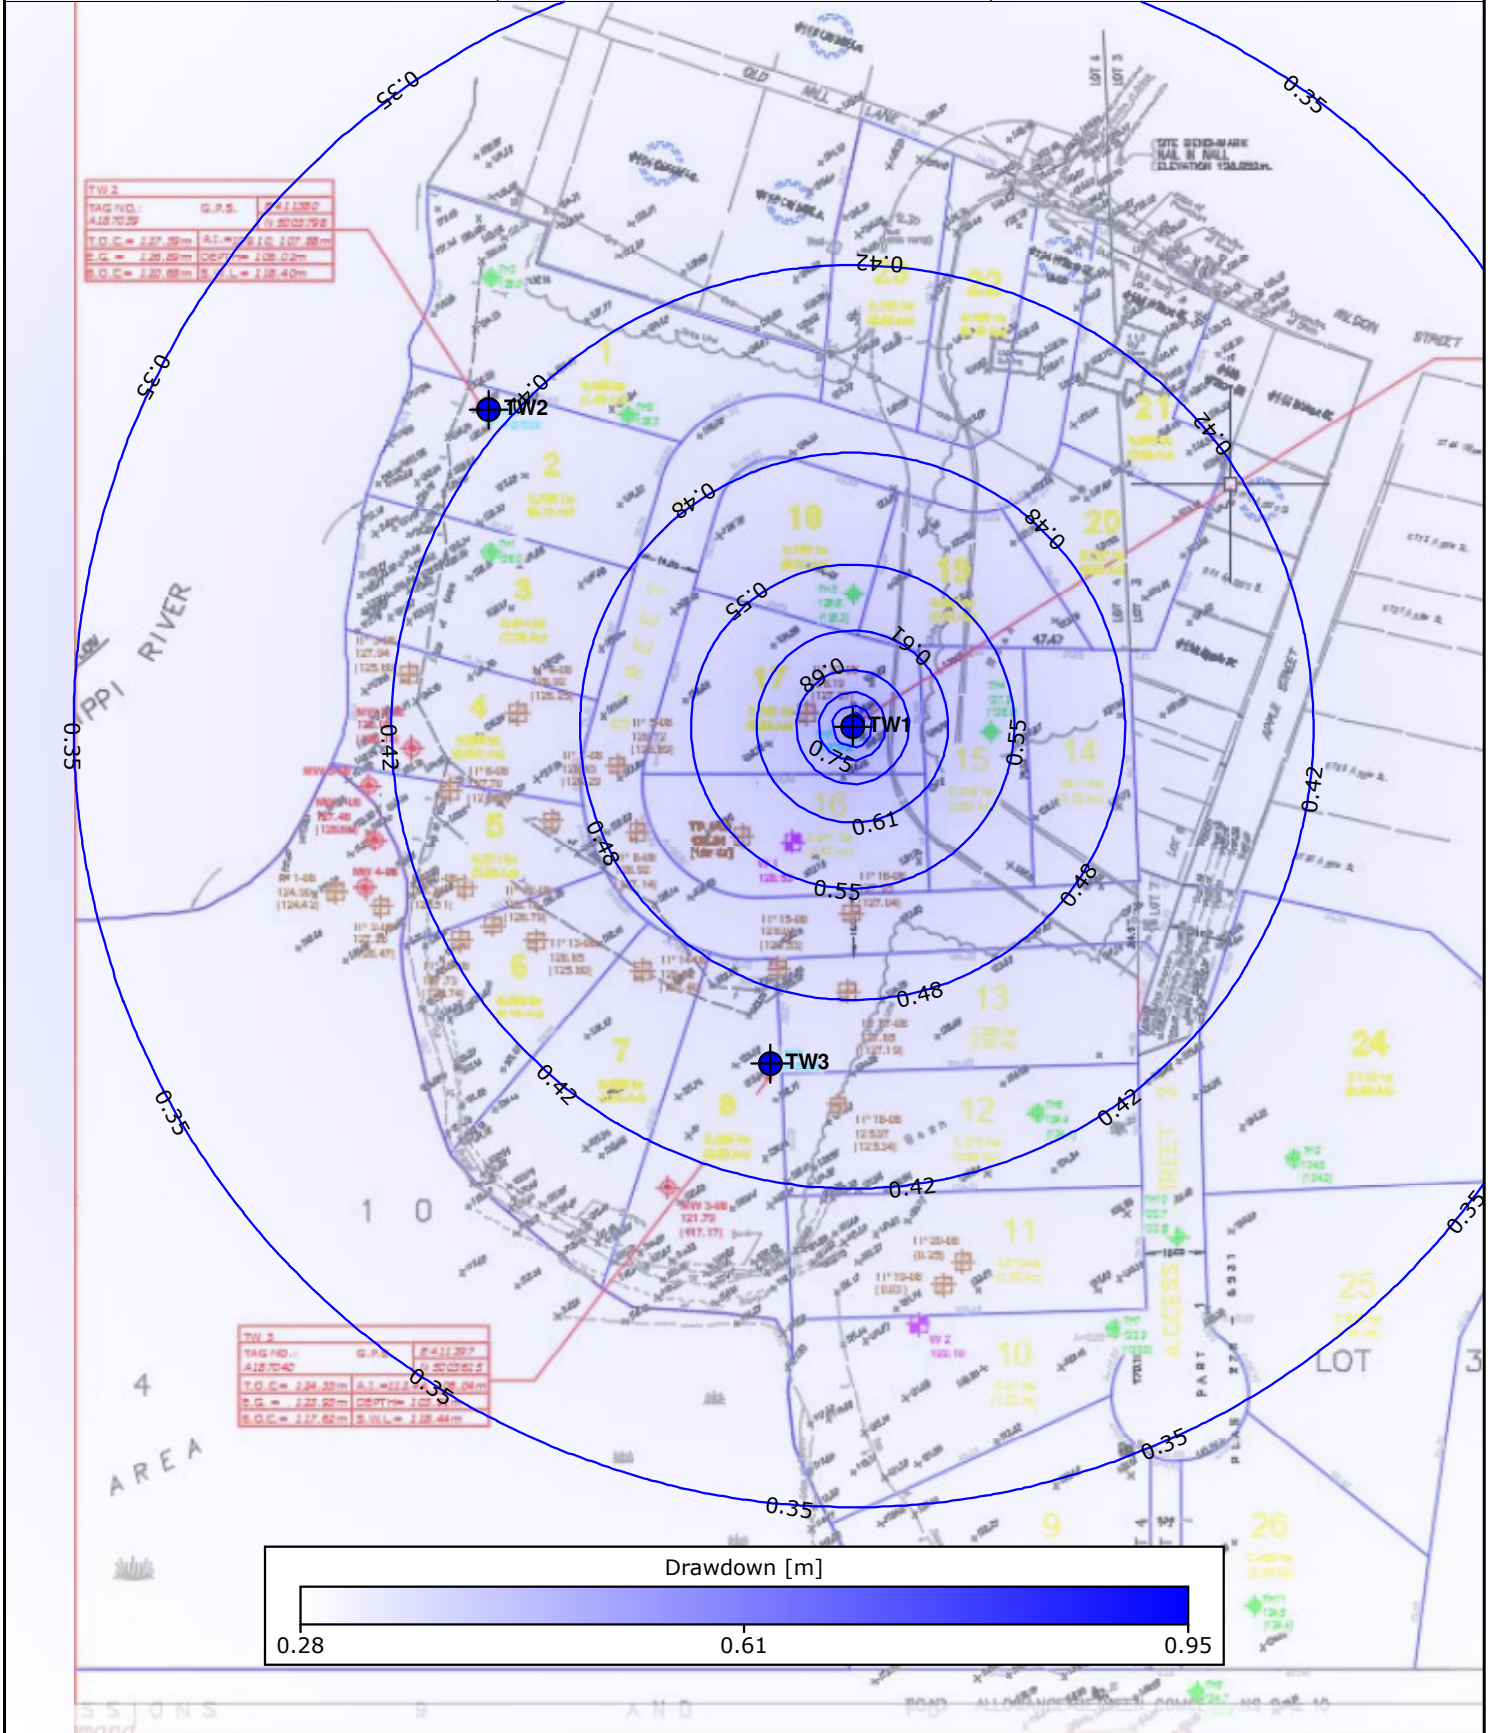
0.35
0.35
0.35
0.35
0.35
0.35
0.35
0.35
0.35
0.42
0.42
0.42
0.42
0.42
0.42
0.42
0.48
0.48
0.48
0.48
0.48
0.55
0.55
0.55
0.61
0.61
0.68
0.75
TW1
TW2
TW3
OLD MILL LANE
SITE BENCH-MARK NAIL IN WALL
WILSON STREET
APPLE STREET
ACCESS STREET
PPI RIVER
AREA
LOT
1 0
4
1
2
3
4
5
6
7
8
9
10
11
12
13
14
15
16
17
18
19
20
21
22
23
24
25
26
47.47
TW 2
TAG NO.
G.P.S.
TW 3
TAG NO.
G.P.S.
Drawdown [m]
0.28
0.61
0.95